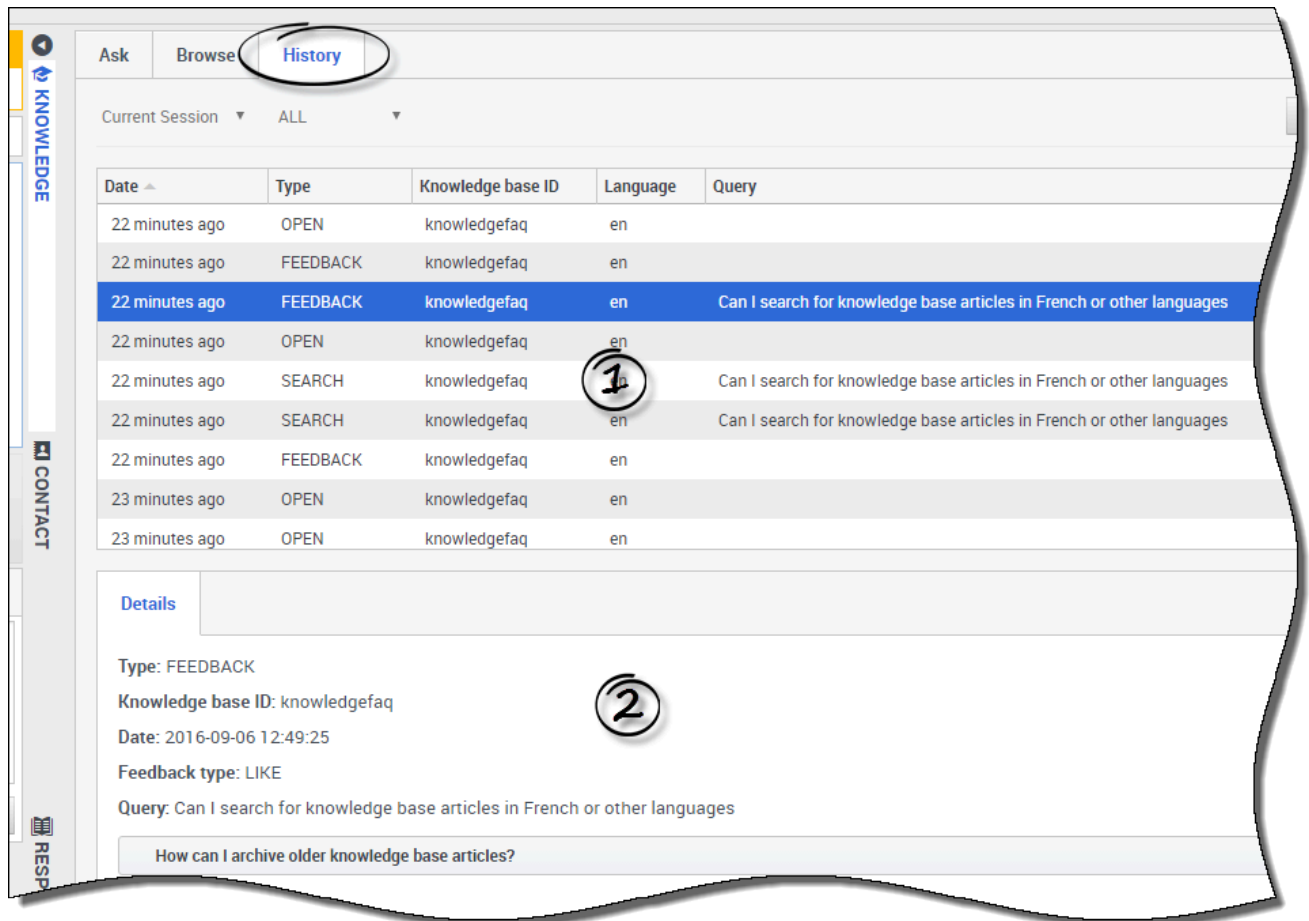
KNOWLEDGE

CONTACT

RESP

Ask Browse History

Current Session ▼ ALL ▼

| Date | Type | Knowledge base ID | Language | Query |
|---|---|---|---|---|
| 22 minutes ago | OPEN | knowledgefaq | en | |
| 22 minutes ago | FEEDBACK | knowledgefaq | en | |
| 22 minutes ago | FEEDBACK | knowledgefaq | en | Can I search for knowledge base articles in French or other languages |
| 22 minutes ago | OPEN | knowledgefaq | en | |
| 22 minutes ago | SEARCH | knowledgefaq | en | Can I search for knowledge base articles in French or other languages |
| 22 minutes ago | SEARCH | knowledgefaq | en | Can I search for knowledge base articles in French or other languages |
| 22 minutes ago | FEEDBACK | knowledgefaq | en | |
| 23 minutes ago | OPEN | knowledgefaq | en | |
| 23 minutes ago | OPEN | knowledgefaq | en | |

1

Details

Type: FEEDBACK

Knowledge base ID: knowledgefaq

Date: 2016-09-06 12:49:25

Feedback type: LIKE

Query: Can I search for knowledge base articles in French or other languages

2

How can I archive older knowledge base articles?